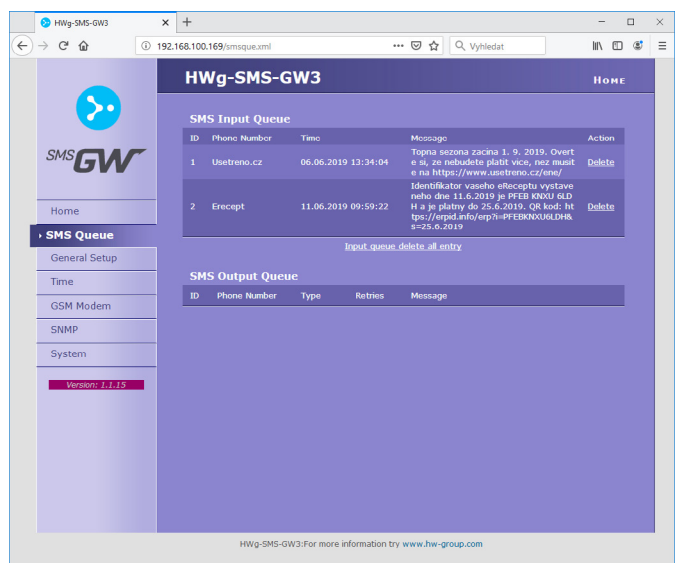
HWg-SMS-GW3

192.168.100.169/smsque.xml

Vyhledat

HWg-SMS-GW3

HOME

SMS GW

Home

SMS Queue

General Setup

Time

GSM Modem

SNMP

System

Version: 1.1.15

SMS Input Queue

| ID | Phone Number | Time | Message | Action |
|---|---|---|---|---|
| 1 | Usetreno.cz | 06.06.2019 13:34:04 | Topna sezona zacina 1. 9. 2019. Overte si, ze nebudete platit vice, nez musite na https://www.usetreno.cz/ene/ | Delete |
| 2 | Erecept | 11.06.2019 09:59:22 | Identifikator vaseho eReceptu vystavene dne 11.6.2019 je PFEB KNXU 6LDH a je platny do 25.6.2019. QR kod: https://erpid.info/erp?i=PFEBKNXU6LDH&s=25.6.2019 | Delete |

Input queue delete all entry

SMS Output Queue

| ID | Phone Number | Type | Retries | Message |
|---|---|---|---|---|

HWg-SMS-GW3:For more information try www.hw-group.com